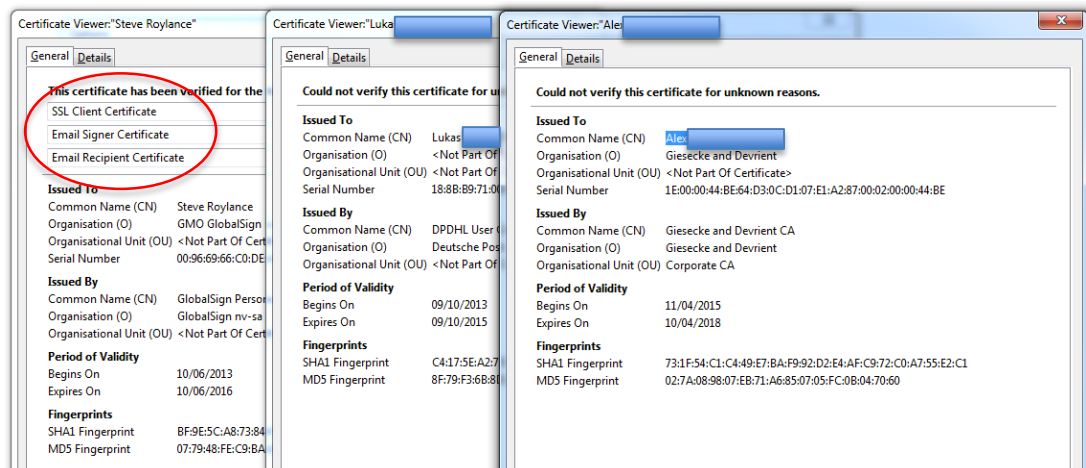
Certificate Viewer:"Steve Roylance"

General | Details

This certificate has been verified for the

SSL Client Certificate

Email Signer Certificate

Email Recipient Certificate

Issued To

Common Name (CN) Steve Roylance

Organisation (O) GMO GlobalSign

Organisational Unit (OU) <Not Part Of Certi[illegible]

Serial Number 00:96:69:66:C0:DE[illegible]

Issued By

Common Name (CN) GlobalSign Perso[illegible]

Organisation (O) GlobalSign nv-sa

Organisational Unit (OU) <Not Part Of Cer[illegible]

Period of Validity

Begins On 10/06/2013

Expires On 10/06/2016

Fingerprints

SHA1 Fingerprint BF:9E:5C:A8:73:84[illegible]

MD5 Fingerprint 07:79:48:FE:C9:BA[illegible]

Certificate Viewer:"Luka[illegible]

General | Details

Could not verify this certificate for u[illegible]

Issued To

Common Name (CN) Lukas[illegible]

Organisation (O) <Not Part Of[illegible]

Organisational Unit (OU) <Not Part Of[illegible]

Serial Number 18:8B:B9:71:00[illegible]

Issued By

Common Name (CN) DPDHL User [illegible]

Organisation (O) Deutsche Pos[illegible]

Organisational Unit (OU) <Not Part Of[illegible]

Period of Validity

Begins On 09/10/2013

Expires On 09/10/2015

Fingerprints

SHA1 Fingerprint C4:17:5E:A2:7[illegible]

MD5 Fingerprint 8F:79:F3:6B:8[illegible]

Certificate Viewer:"Alex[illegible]

General | Details

Could not verify this certificate for unknown reasons.

Issued To

Common Name (CN) Alex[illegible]

Organisation (O) Giesecke and Devrient

Organisational Unit (OU) <Not Part Of Certificate>

Serial Number 1E:00:00:44:BE:64:D3:0C:D1:07:E1:A2:87:00:02:00:00:44:BE

Issued By

Common Name (CN) Giesecke and Devrient CA

Organisation (O) Giesecke and Devrient

Organisational Unit (OU) Corporate CA

Period of Validity

Begins On 11/04/2015

Expires On 10/04/2018

Fingerprints

SHA1 Fingerprint 73:1F:54:C1:C4:49:E7:BA:F9:92:D2:E4:AF:C9:72:C0:A7:55:E2:C1

MD5 Fingerprint 02:7A:08:98:07:EB:71:A6:85:07:05:FC:0B:04:70:60